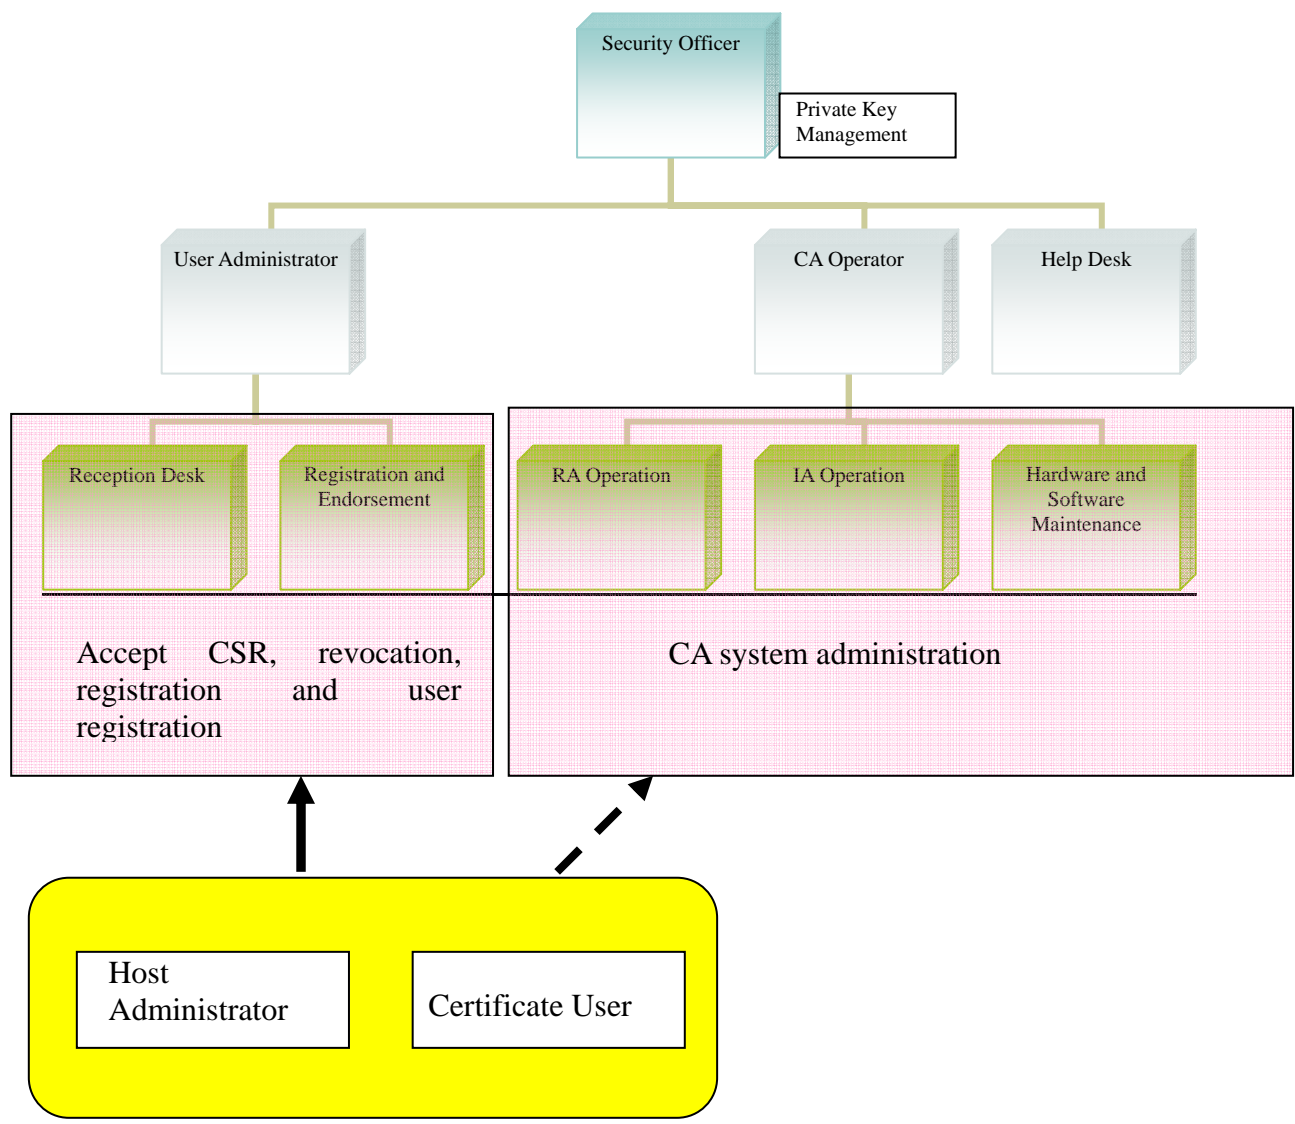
Security Officer

Private Key Management

User Administrator

CA Operator

Help Desk

Reception Desk

Registration and Endorsement

RA Operation

IA Operation

Hardware and Software Maintenance

Accept CSR, revocation, registration and user registration

CA system administration

Host Administrator

Certificate User